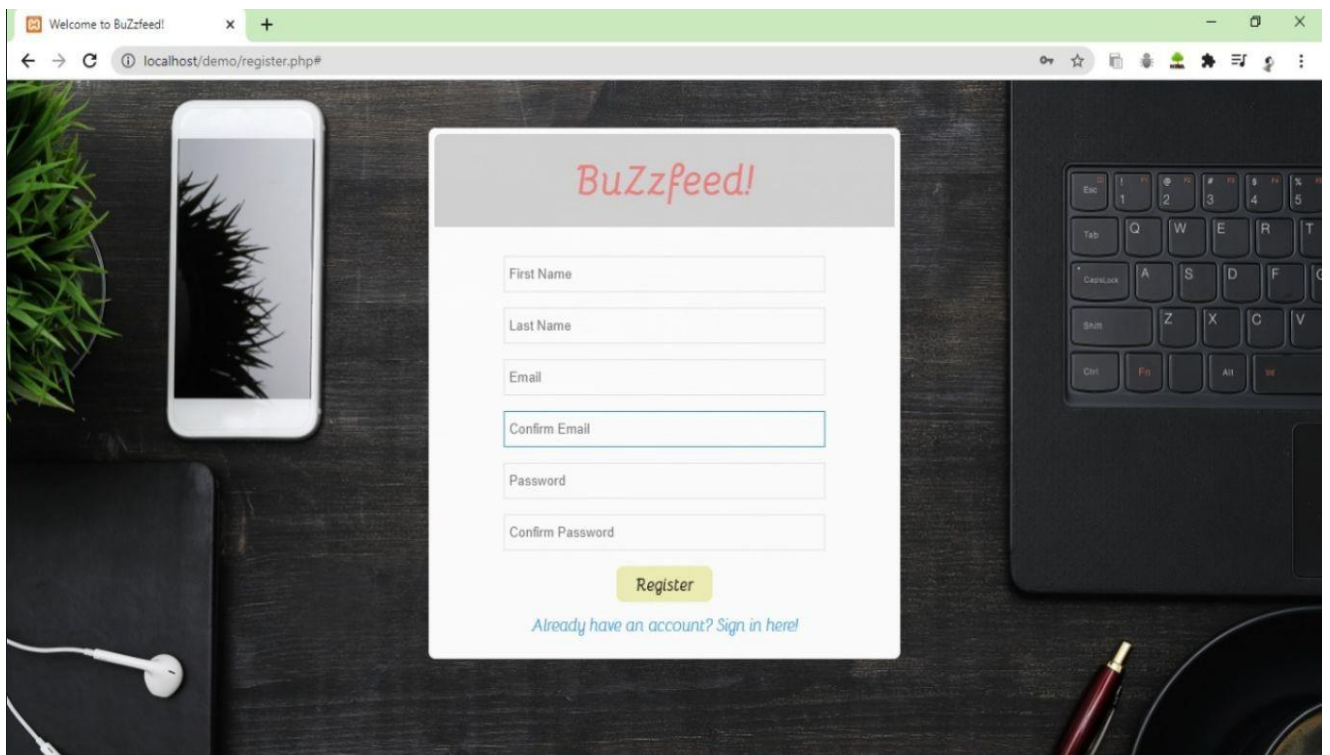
Welcome to BuZzfeed!

localhost/demo/register.php#

BuZzfeed!

First Name

Last Name

Email

Confirm Email

Password

Confirm Password

Register

Already have an account? Sign in here!

Esc
1
2
3
4
5
Tab
Q
W
E
R
T
CapsLock
A
S
D
F
Shift
Z
X
C
V
Ctrl
Fn
Alt